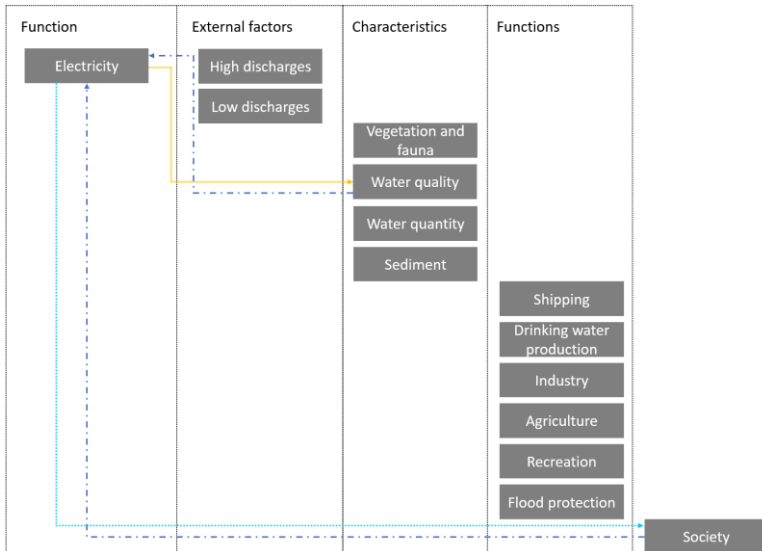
Function

Electricity

External factors

High discharges

Low discharges

Characteristics

Vegetation and fauna

Water quality

Water quantity

Sediment

Functions

Shipping

Drinking water production

Industry

Agriculture

Recreation

Flood protection

Society